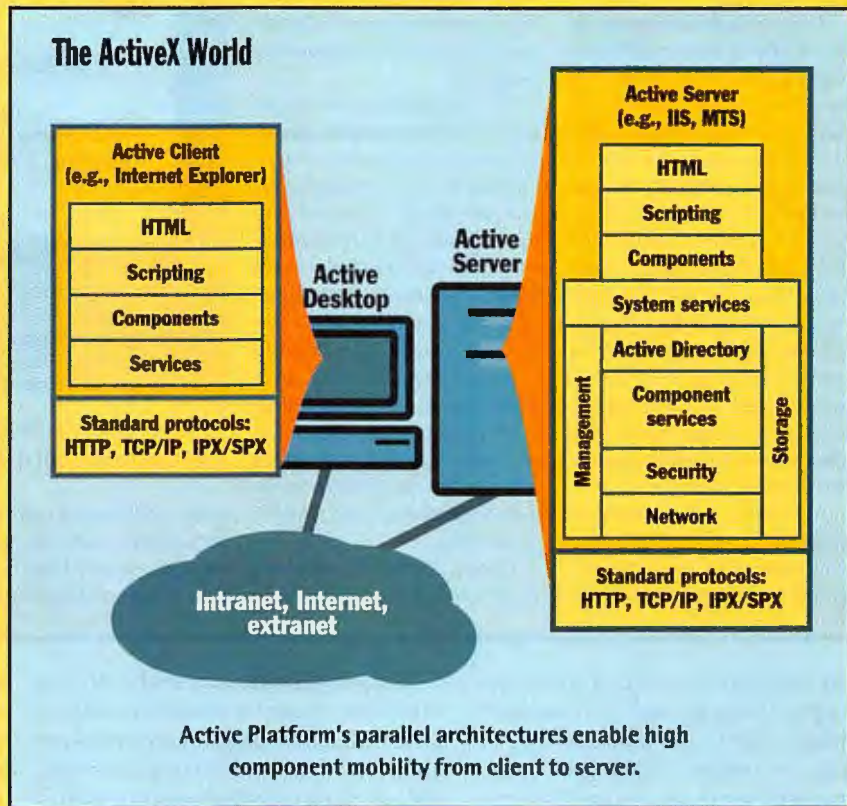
The ActiveX World

Active Client (e.g., Internet Explorer)

HTML

Scripting

Components

Services

Standard protocols: HTTP, TCP/IP, IPX/SPX

Active Desktop

Active Server

Active Server (e.g., IIS, MTS)

HTML

Scripting

Components

System services

Management

Active Directory

Component services

Security

Network

Storage

Standard protocols: HTTP, TCP/IP, IPX/SPX

Intranet, Internet, extranet

Active Platform's parallel architectures enable high component mobility from client to server.